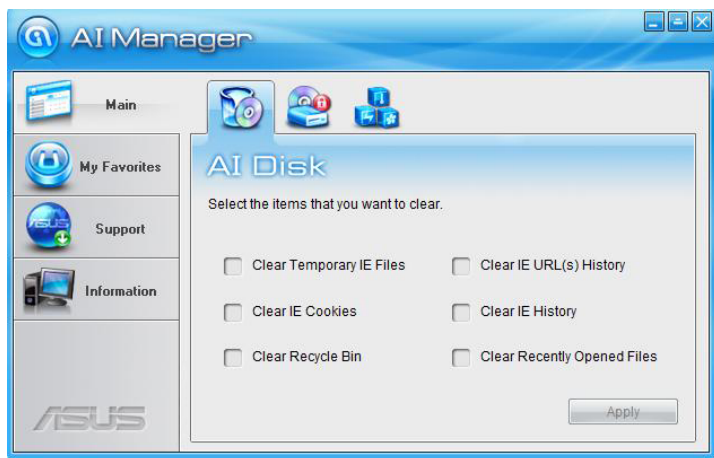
AI Manager

Main

My Favorites

Support

Information

ASUS

AI Disk

Select the items that you want to clear.

Clear Temporary IE Files

Clear IE URL(s) History

Clear IE Cookies

Clear IE History

Clear Recycle Bin

Clear Recently Opened Files

Apply